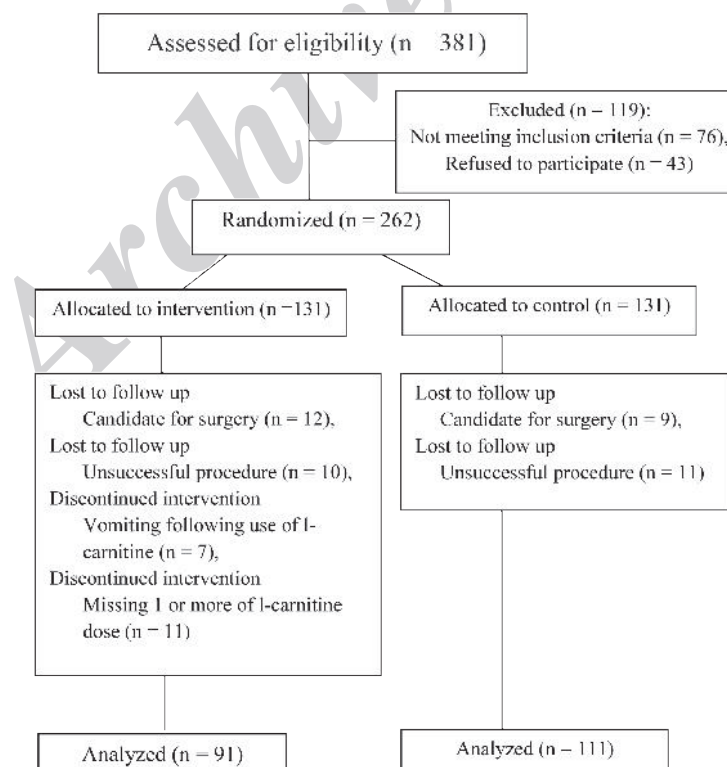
Assessed for eligibility (n 381)

Excluded (n – 119):
Not meeting inclusion criteria (n = 76),
Refused to participate (n – 43)

Randomized (n = 262)

Allocated to intervention (n –131)

Allocated to control (n = 131)

Lost to follow up
Candidate for surgery (n = 12),
Lost to follow up
Unsuccessful procedure (n = 10),
Discontinued intervention
Vomiting following use of l-carnitine (n = 7),
Discontinued intervention
Missing 1 or more of l-carnitine dose (n – 11)

Lost to follow up
Candidate for surgery (n = 9),
Lost to follow up
Unsuccessful procedure (n = 11)

Analyzed (n = 91)

Analyzed (n – 111)

Archive